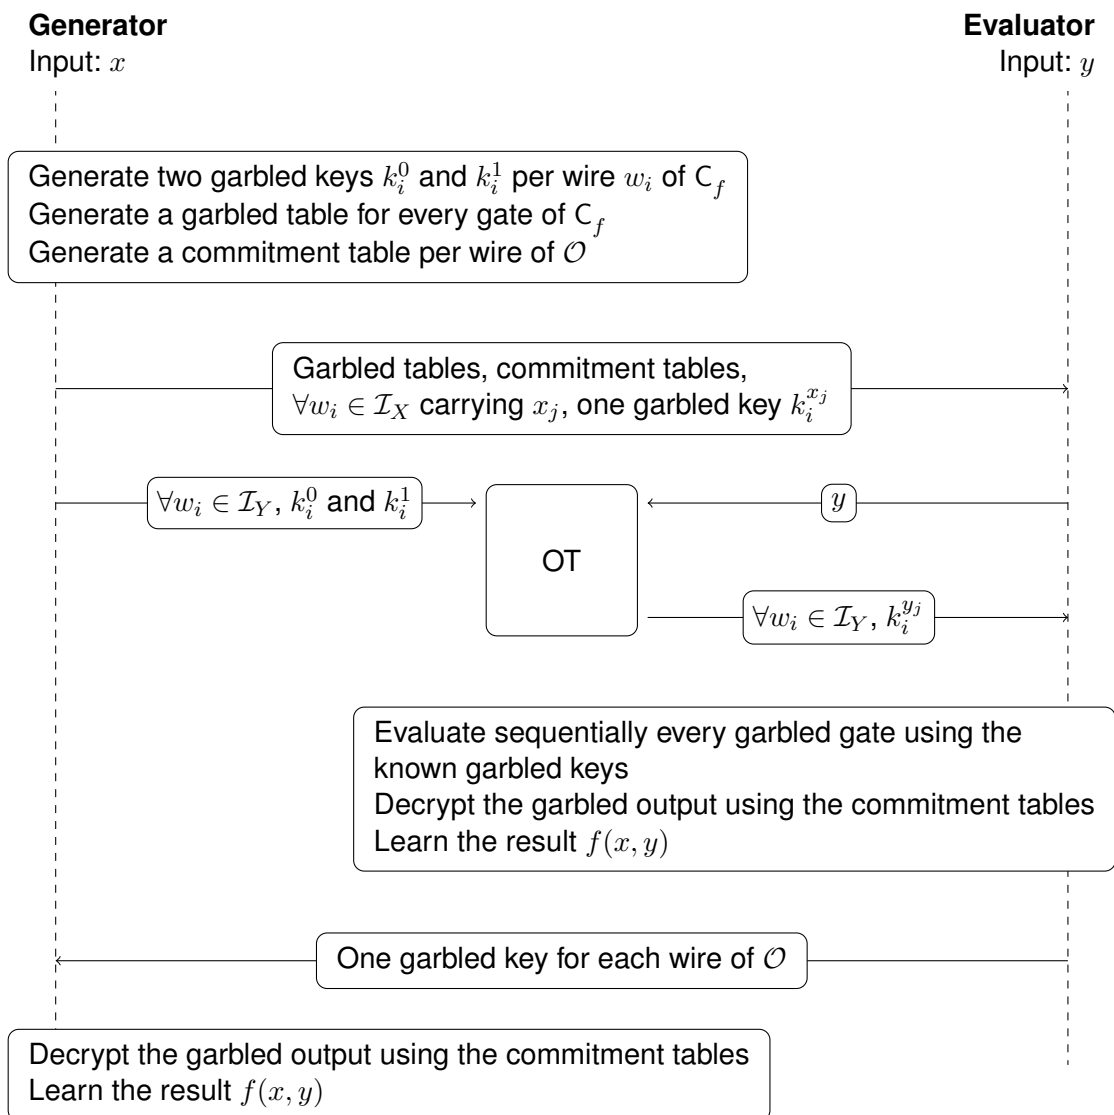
**Generator**
Input: $x$

**Evaluator**
Input: $y$

Generate two garbled keys $k_i^0$ and $k_i^1$ per wire $w_i$ of $\mathsf{C}_f$
Generate a garbled table for every gate of $\mathsf{C}_f$
Generate a commitment table per wire of $\mathcal{O}$

Garbled tables, commitment tables,
$\forall w_i \in \mathcal{I}_X$ carrying $x_j$, one garbled key $k_i^{x_j}$

$\forall w_i \in \mathcal{I}_Y$, $k_i^0$ and $k_i^1$

OT

$y$

$\forall w_i \in \mathcal{I}_Y$, $k_i^{y_j}$

Evaluate sequentially every garbled gate using the known garbled keys
Decrypt the garbled output using the commitment tables
Learn the result $f(x, y)$

One garbled key for each wire of $\mathcal{O}$

Decrypt the garbled output using the commitment tables
Learn the result $f(x, y)$